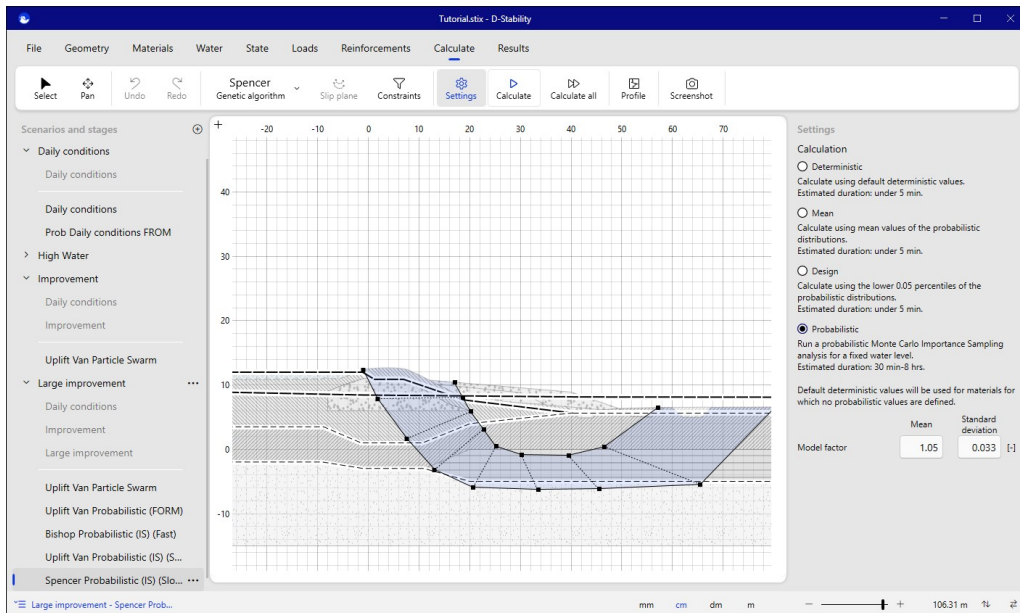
Tutorial.stix - D-Stability

File Geometry Materials Water State Loads Reinforcements Calculate Results

Select Pan Undo Redo Spencer Genetic algorithm Slip plane Constraints Settings Calculate Calculate all Profile Screenshot

Scenarios and stages
Daily conditions
Daily conditions
Daily conditions
Prob Daily conditions FROM
High Water
Improvement
Daily conditions
Improvement
Uplift Van Particle Swarm
Large improvement ...
Daily conditions
Improvement
Large improvement
Uplift Van Particle Swarm
Uplift Van Probabilistic (FORM)
Bishop Probabilistic (IS) (Fast)
Uplift Van Probabilistic (IS) (S...
Spencer Probabilistic (IS) (Slo... ...

-20 -10 0 10 20 30 40 50 60 70
40
30
20
10
0
-10

Settings
Calculation
Deterministic
Calculate using default deterministic values.
Estimated duration: under 5 min.
Mean
Calculate using mean values of the probabilistic distributions.
Estimated duration: under 5 min.
Design
Calculate using the lower 0.05 percentiles of the probabilistic distributions.
Estimated duration: under 5 min.
Probabilistic
Run a probabilistic Monte Carlo Importance Sampling analysis for a fixed water level.
Estimated duration: 30 min-8 hrs.

Default deterministic values will be used for materials for which no probabilistic values are defined.

| | Mean | Standard deviation | |
|---|---|---|---|
| Model factor | 1.05 | 0.033 | [-] |

Large improvement - Spencer Prob...
mm cm dm m
106.31 m